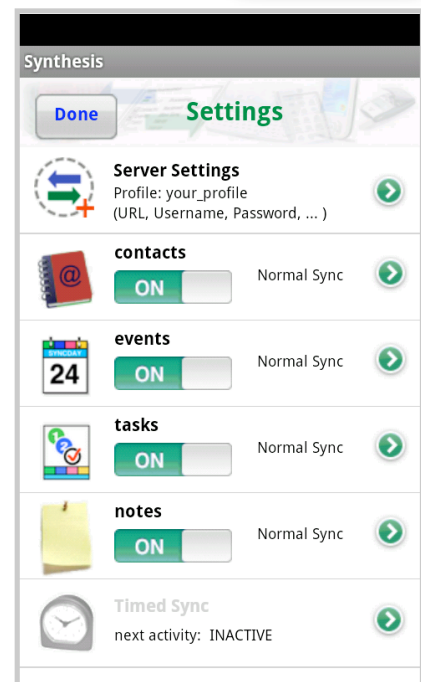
Synthesis

Done

Settings

Server Settings
Profile: your_profile
(URL, Username, Password, ... )

contacts
ON
Normal Sync

SYNCDAY
24

events
ON
Normal Sync

tasks
ON
Normal Sync

notes
ON
Normal Sync

Timed Sync
next activity: INACTIVE